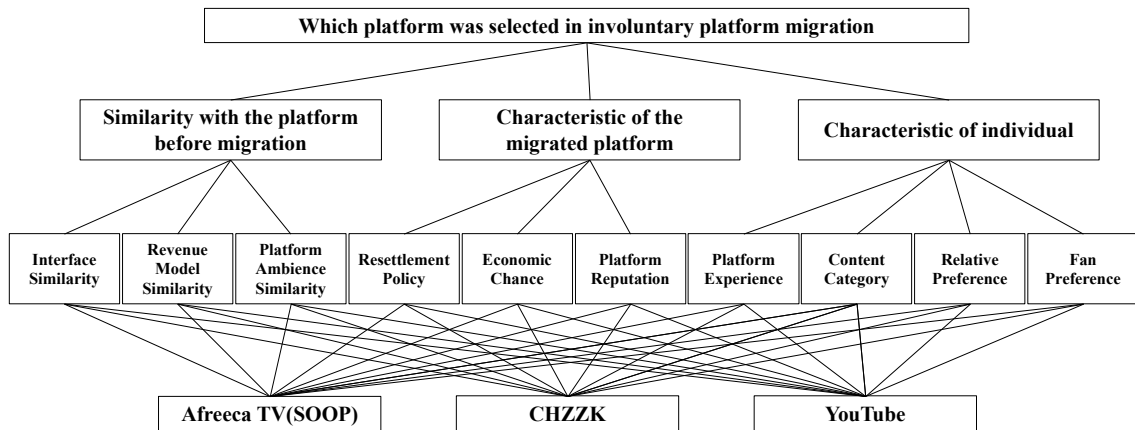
Which platform was selected in involuntary platform migration

Similarity with the platform before migration

Characteristic of the migrated platform

Characteristic of individual

Interface Similarity

Revenue Model Similarity

Platform Ambience Similarity

Resettlement Policy

Economic Chance

Platform Reputation

Platform Experience

Content Category

Relative Preference

Fan Preference

Afreeca TV(SOOP)

CHZZK

YouTube